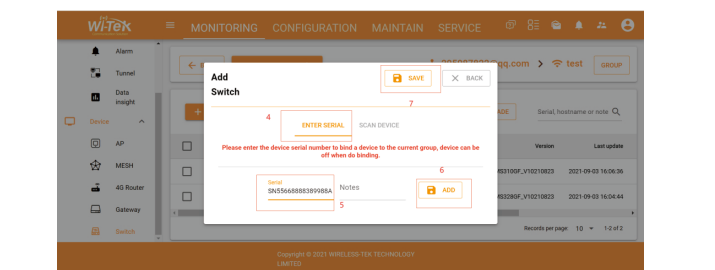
Wi-Tek

MONITORING CONFIGURATION MAINTAIN SERVICE

Alarm

Tunnel

Data insight

Device

AP

MESH

4G Router

Gateway

Switch

test

GROUP

Add Switch

SAVE

BACK

7

4

ENTER SERIAL

SCAN DEVICE

Please enter the device serial number to bind a device to the current group, device can be off when do binding.

6

Serial
SN556688888389988A

Notes

ADD

5

Serial, hostname or note

Version

Last update

RS310GF_V10210823

2021-09-03 16:06:36

RS328GF_V10210823

2021-09-03 16:04:44

Records per page: 10

1-2 of 2

Copyright © 2021 WIRELESS-TEK TECHNOLOGY LIMITED